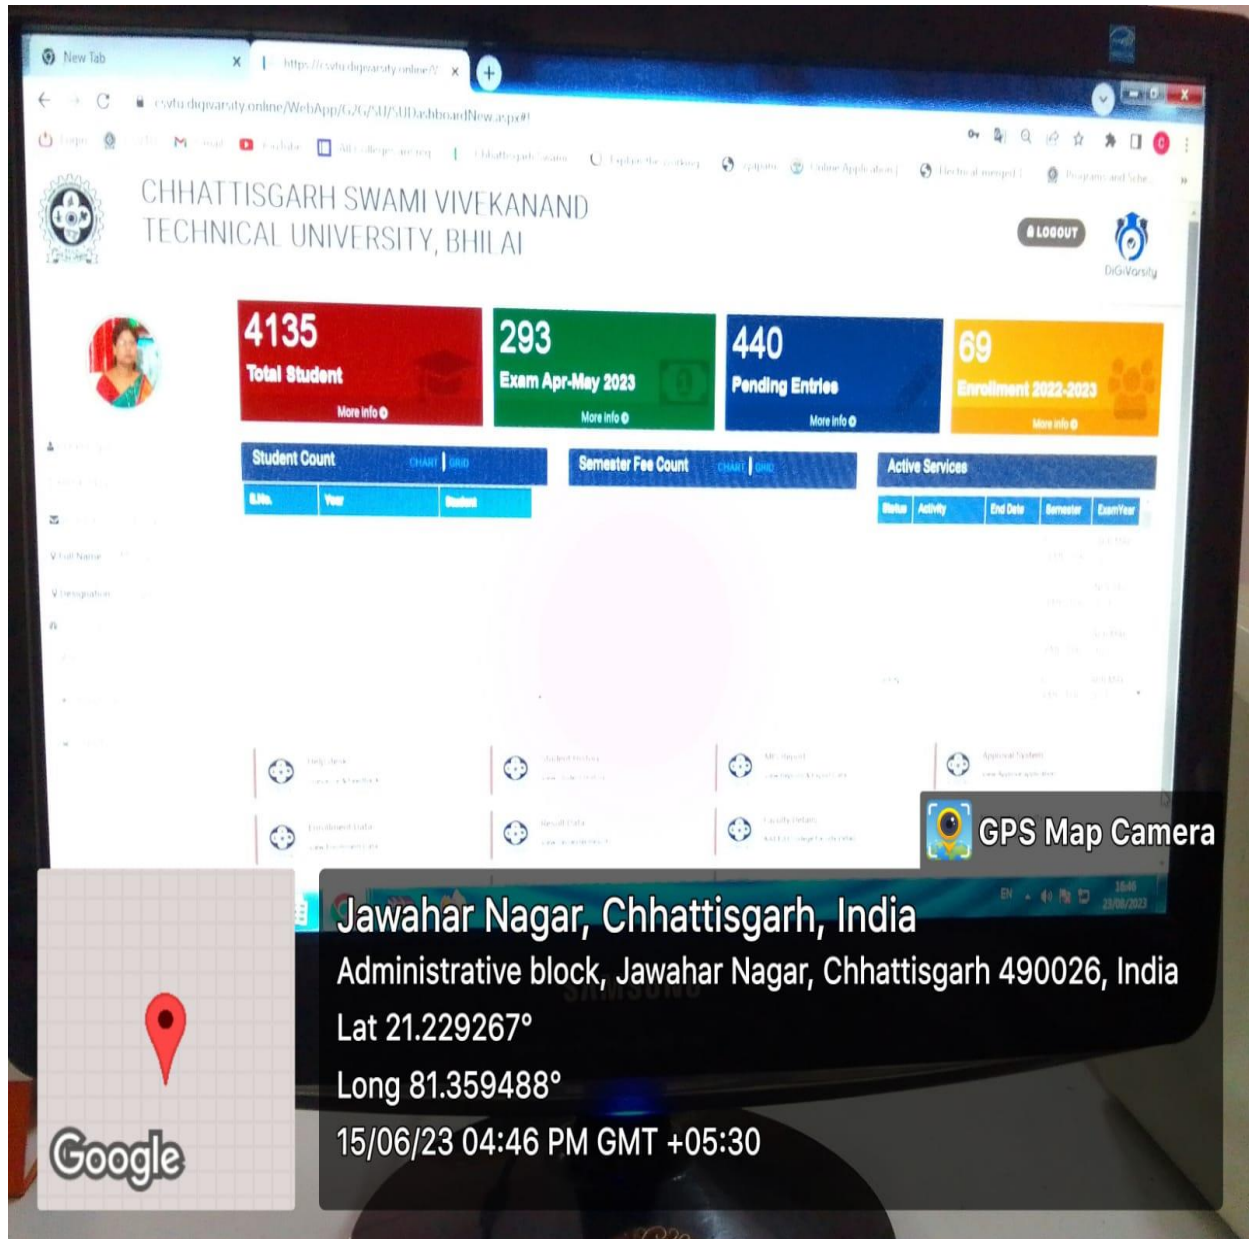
New Tab

https://csvtu.digivarsity.online/V

csvtu.digivarsity.online/WebApp/G/G/SU/SUDashboardNew.aspx#

CHHATTISGARH SWAMI VIVEKANAND TECHNICAL UNIVERSITY, BHILAI

LOGOUT

DiGiVarsity

4135
Total Student
More info

293
Exam Apr-May 2023
More info

440
Pending Entries
More info

69
Enrollment 2022-2023
More info

Student Count CHART | GRID

| S.No. | Year | Student |
|---|---|---|

Semester Fee Count CHART | GRID

Active Services

| Status | Activity | End Date | Semester | ExamYear |
|---|---|---|---|---|

GPS Map Camera

Jawahar Nagar, Chhattisgarh, India
Administrative block, Jawahar Nagar, Chhattisgarh 490026, India
Lat 21.229267°
Long 81.359488°
15/06/23 04:46 PM GMT +05:30

Google